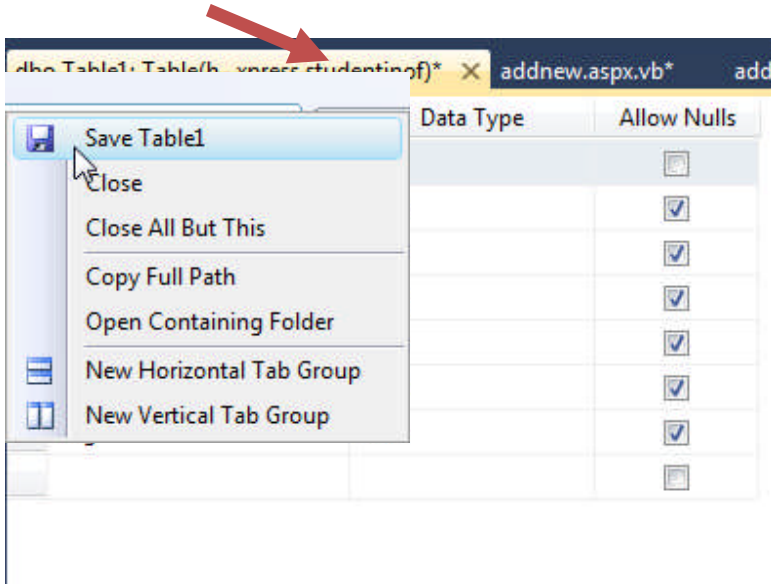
dbo.Table1: Table(h...xpress.studentinof)* ✕ addnew.aspx.vb* add

Data Type
Allow Nulls

Save Table1
Close
Close All But This
Copy Full Path
Open Containing Folder
New Horizontal Tab Group
New Vertical Tab Group